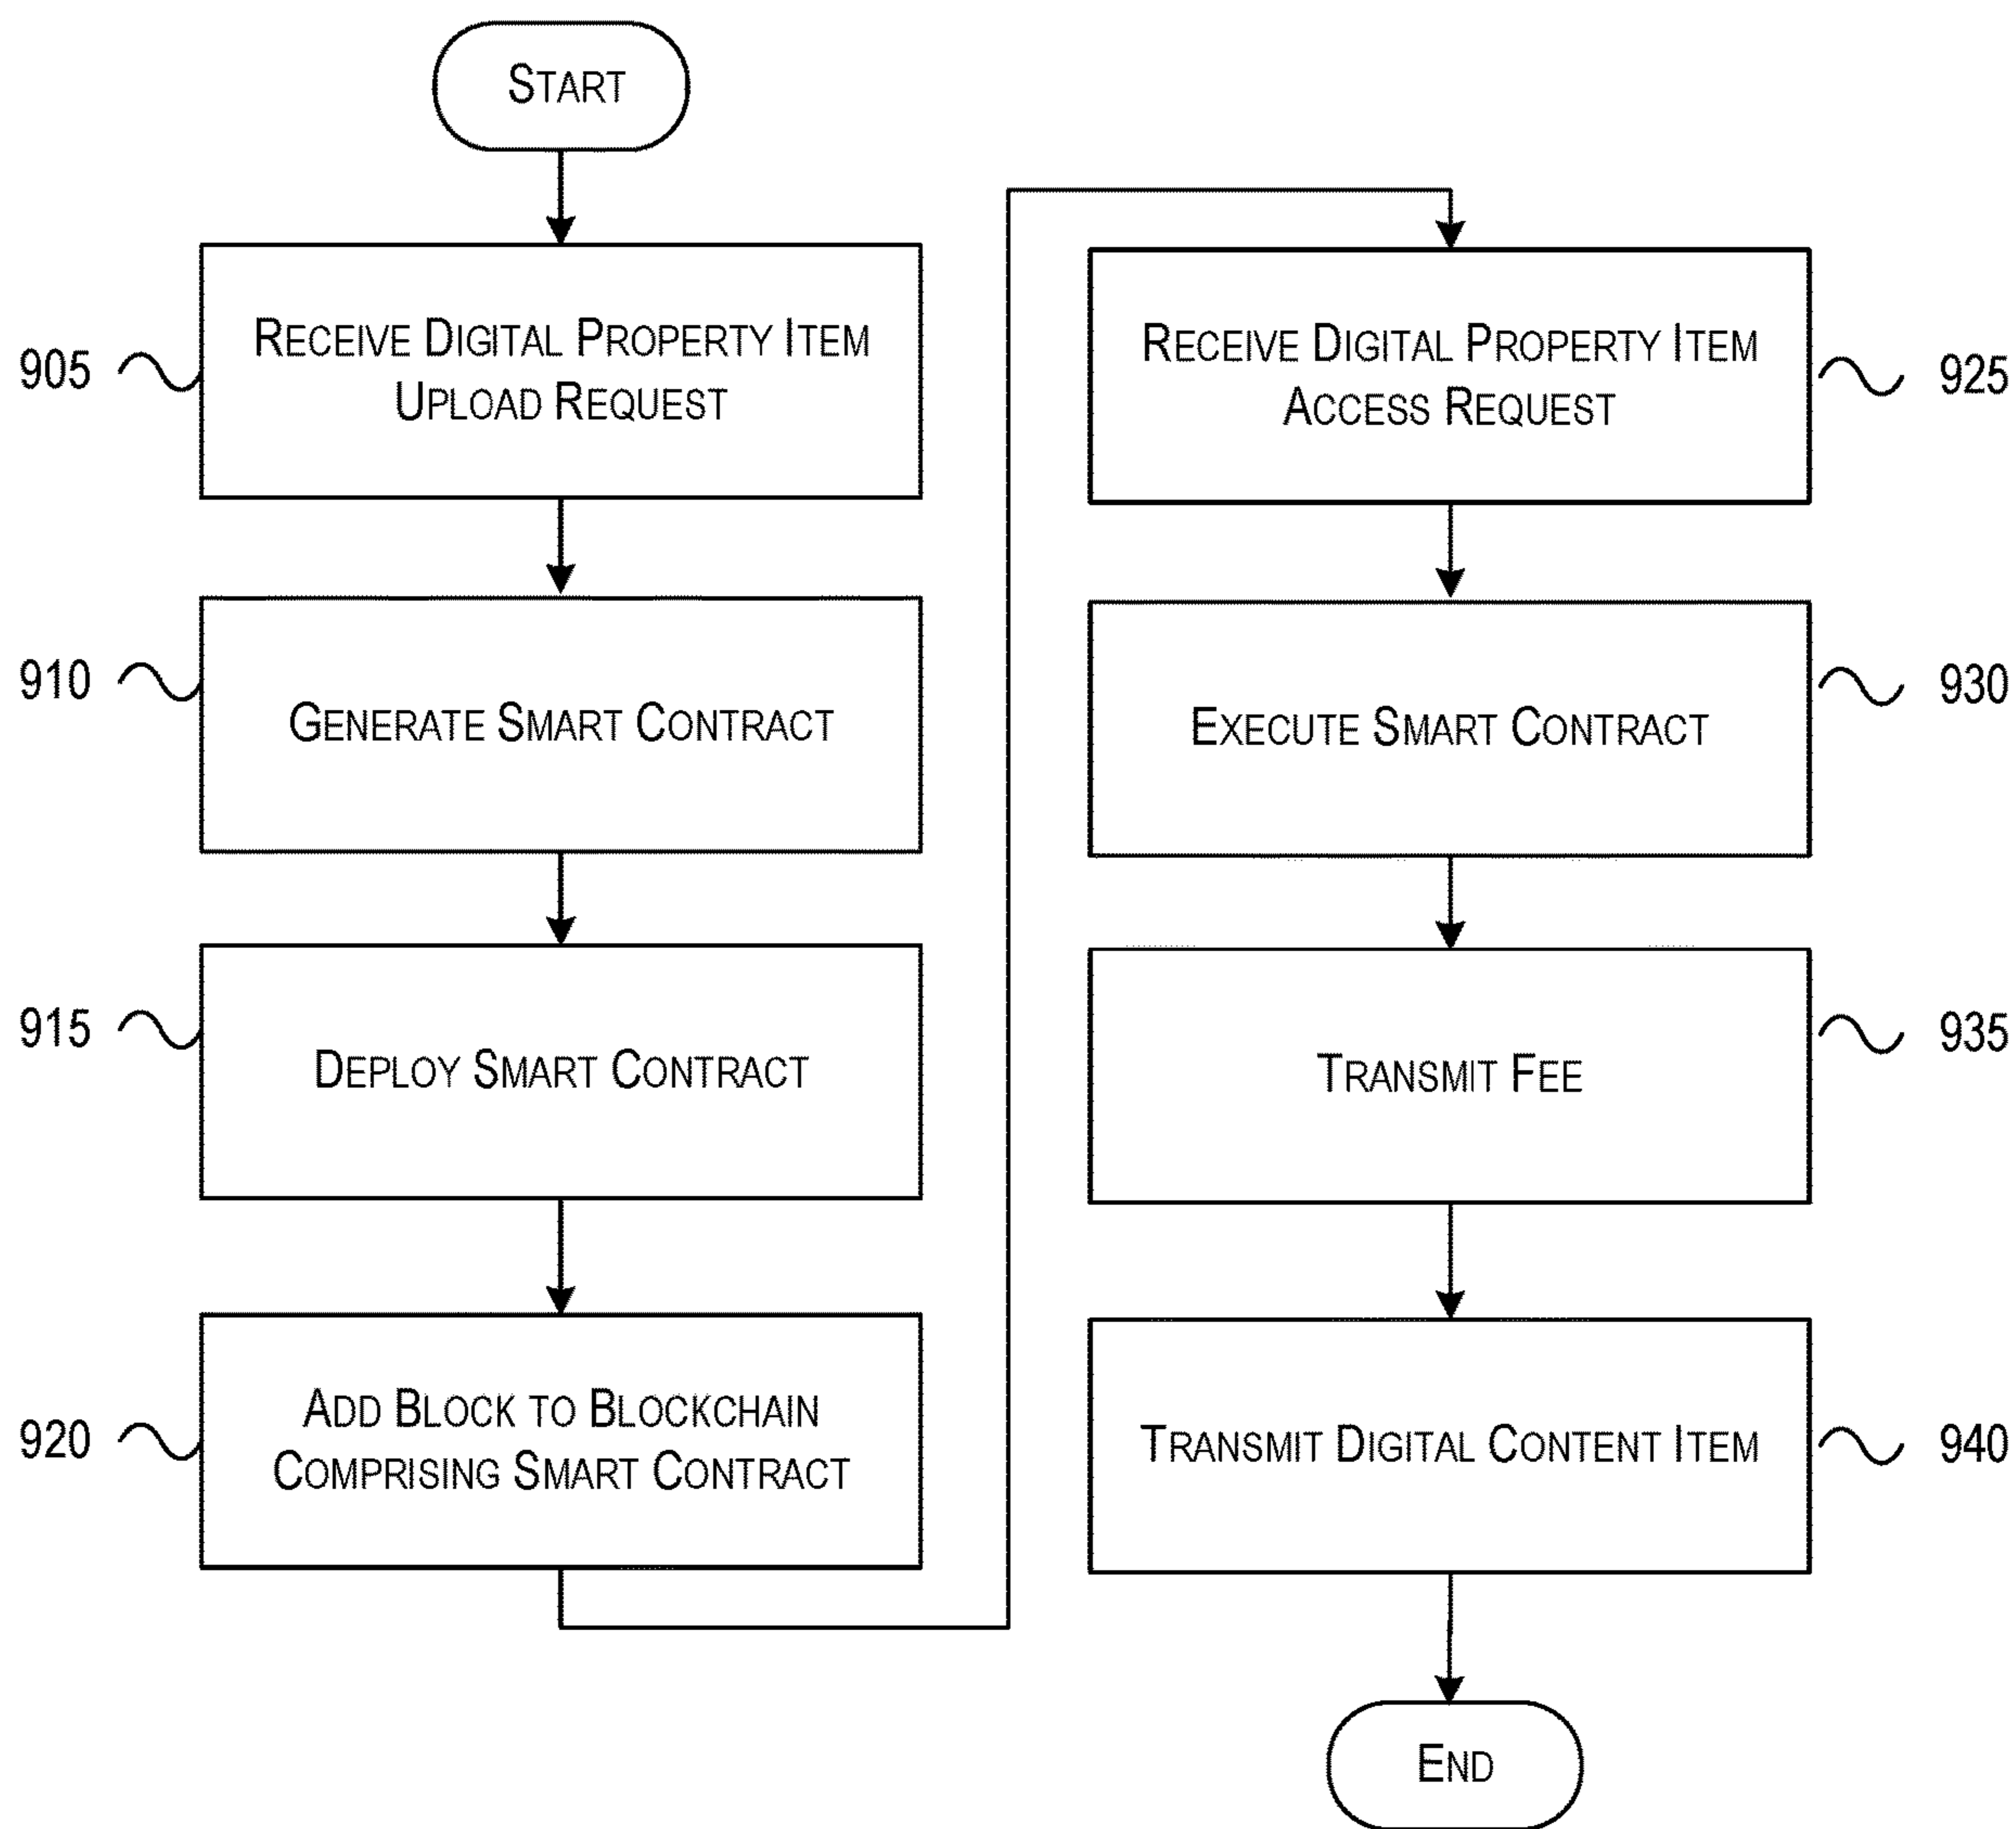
START

905 RECEIVE DIGITAL PROPERTY ITEM UPLOAD REQUEST

910 GENERATE SMART CONTRACT

915 DEPLOY SMART CONTRACT

920 ADD BLOCK TO BLOCKCHAIN COMPRISING SMART CONTRACT

RECEIVE DIGITAL PROPERTY ITEM ACCESS REQUEST 925

EXECUTE SMART CONTRACT 930

TRANSMIT FEE 935

TRANSMIT DIGITAL CONTENT ITEM 940

END